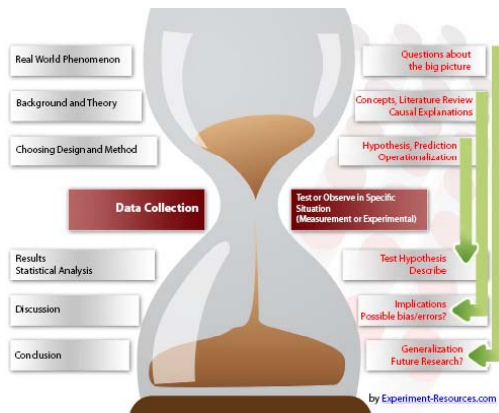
Real World Phenomenon

Background and Theory

Choosing Design and Method

Data Collection

Results
Statistical Analysis

Discussion

Conclusion

Questions about the big picture

Concepts, Literature Review
Causal Explanations

Hypothesis, Prediction
Operationalization

Test or Observe in Specific Situation
(Measurement or Experimental)

Test Hypothesis
Describe

Implications
Possible bias/errors?

Generalization
Future Research?

by Experiment-Resources.com